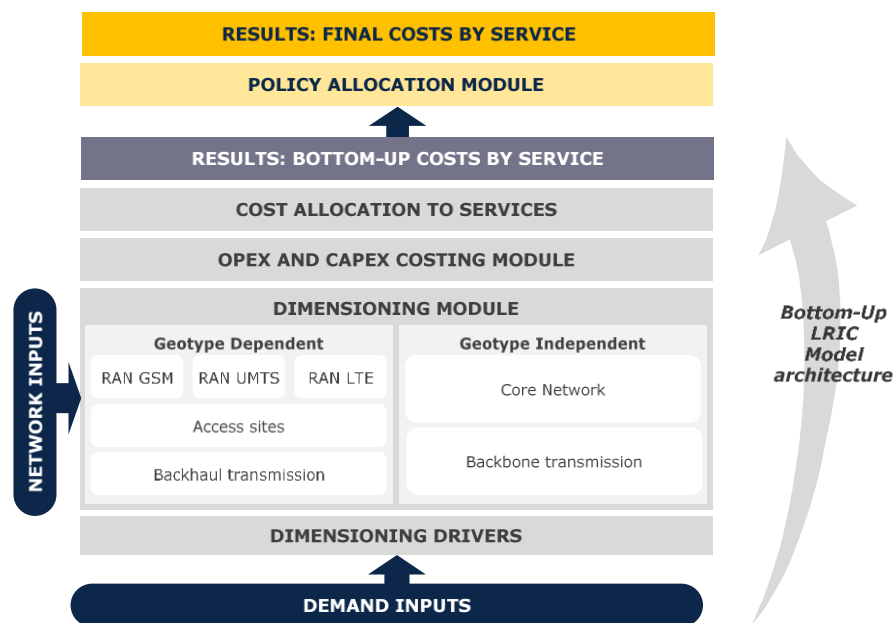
RESULTS: FINAL COSTS BY SERVICE

POLICY ALLOCATION MODULE

RESULTS: BOTTOM-UP COSTS BY SERVICE

COST ALLOCATION TO SERVICES

OPEX AND CAPEX COSTING MODULE

DIMENSIONING MODULE

Geotype Dependent

RAN GSM

RAN UMTS

RAN LTE

Access sites

Backhaul transmission

Geotype Independent

Core Network

Backbone transmission

DIMENSIONING DRIVERS

DEMAND INPUTS

NETWORK INPUTS

Bottom-Up LRIC Model architecture